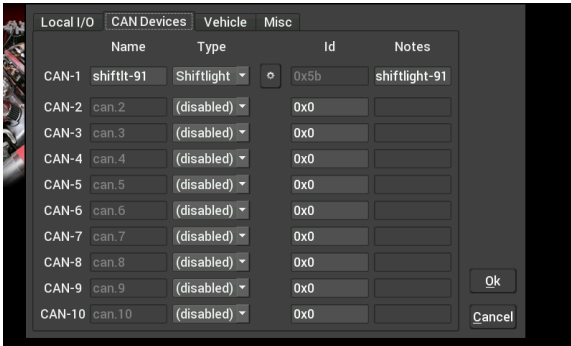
Local I/O | CAN Devices | Vehicle | Misc

| | Name | Type | | Id | Notes |
|---|---|---|---|---|---|
| CAN-1 | shiftlt-91 | Shiftlight | ⚙ | 0x5b | shiftlight-91 |
| CAN-2 | can.2 | (disabled) | | 0x0 | |
| CAN-3 | can.3 | (disabled) | | 0x0 | |
| CAN-4 | can.4 | (disabled) | | 0x0 | |
| CAN-5 | can.5 | (disabled) | | 0x0 | |
| CAN-6 | can.6 | (disabled) | | 0x0 | |
| CAN-7 | can.7 | (disabled) | | 0x0 | |
| CAN-8 | can.8 | (disabled) | | 0x0 | |
| CAN-9 | can.9 | (disabled) | | 0x0 | |
| CAN-10 | can.10 | (disabled) | | 0x0 | |

Ok
Cancel